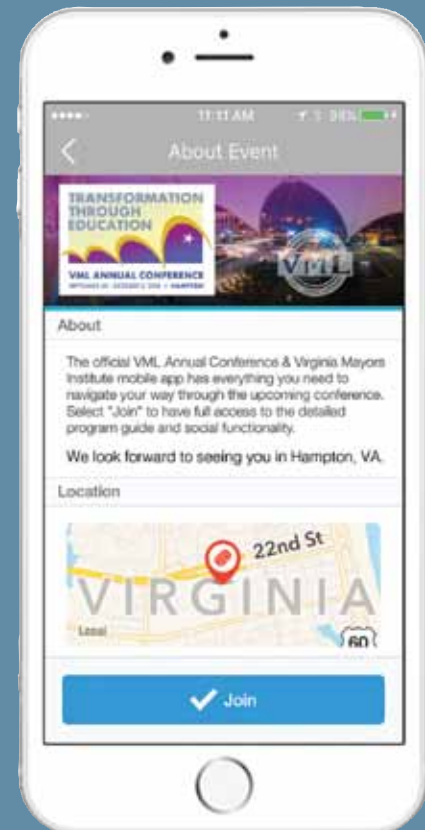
11:11 AM

About Event

TRANSFORMATION THROUGH EDUCATION

VML ANNUAL CONFERENCE

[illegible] HAMPTON

VML

About

The official VML Annual Conference & Virginia Mayors Institute mobile app has everything you need to navigate your way through the upcoming conference. Select "Join" to have full access to the detailed program guide and social functionality.

We look forward to seeing you in Hampton, VA.

Location

22nd St

VIRGINIA

Legal

60

Join